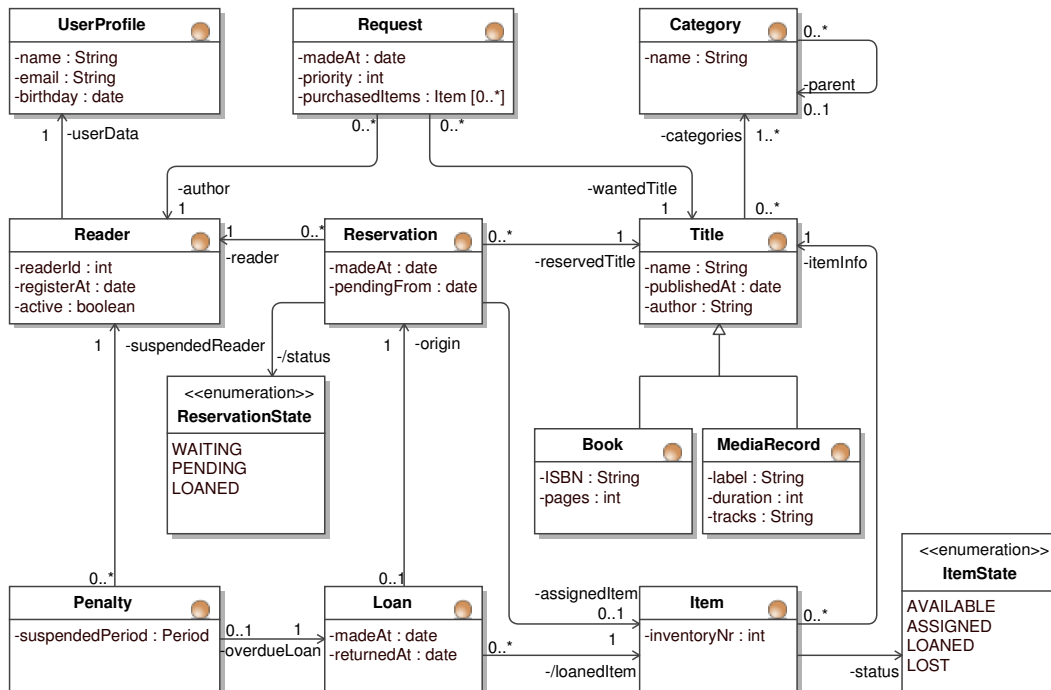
UserProfile
-name : String
-email : String
-birthday : date

Request
-madeAt : date
-priority : int
-purchasedItems : Item [0..*]

Category
-name : String

0..*
-parent
0..1

1
-userData

0..*
0..*

-categories
1..*

-author
1

-wantedTitle
1

0..*

Reader
-readerId : int
-registerAt : date
-active : boolean

1
0..*
-reader

Reservation
-madeAt : date
-pendingFrom : date

0..*
1
-reservedTitle

Title
-name : String
-publishedAt : date
-author : String

1
-itemInfo

1
-suspendedReader

-/status

1
-origin

<<enumeration>>
ReservationState
WAITING
PENDING
LOANED

Book
-ISBN : String
-pages : int

MediaRecord
-label : String
-duration : int
-tracks : String

<<enumeration>>
ItemState
AVAILABLE
ASSIGNED
LOANED
LOST

0..*

Penalty
-suspendedPeriod : Period

0..1
1
-overdueLoan

0..1

Loan
-madeAt : date
-returnedAt : date

0..*
1
-/loanedItem

-assignedItem
0..1

Item
-inventoryNr : int

0..*

-status